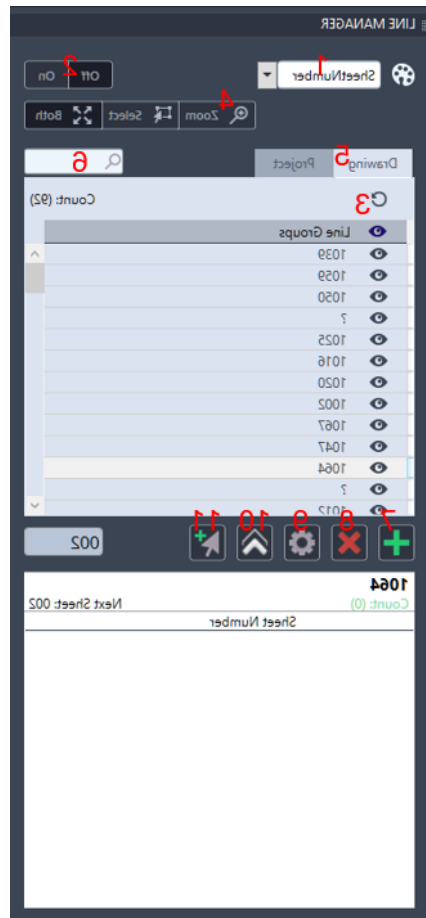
LINE MANAGER

1 SheetNumber

2 Off On

4 Zoom Select Both

5 Drawing Project

6

3

Count: (92)

| | Line Groups |
|---|---|
| | 1039 |
| | 1059 |
| | 1050 |
| | ? |
| | 1025 |
| | 1016 |
| | 1020 |
| | 1002 |
| | 1067 |
| | 1047 |
| | 1064 |
| | ? |
| | 1012 |

7 8 9 10 11

002

1064
Count: (0)
Next Sheet: 002
Sheet Number